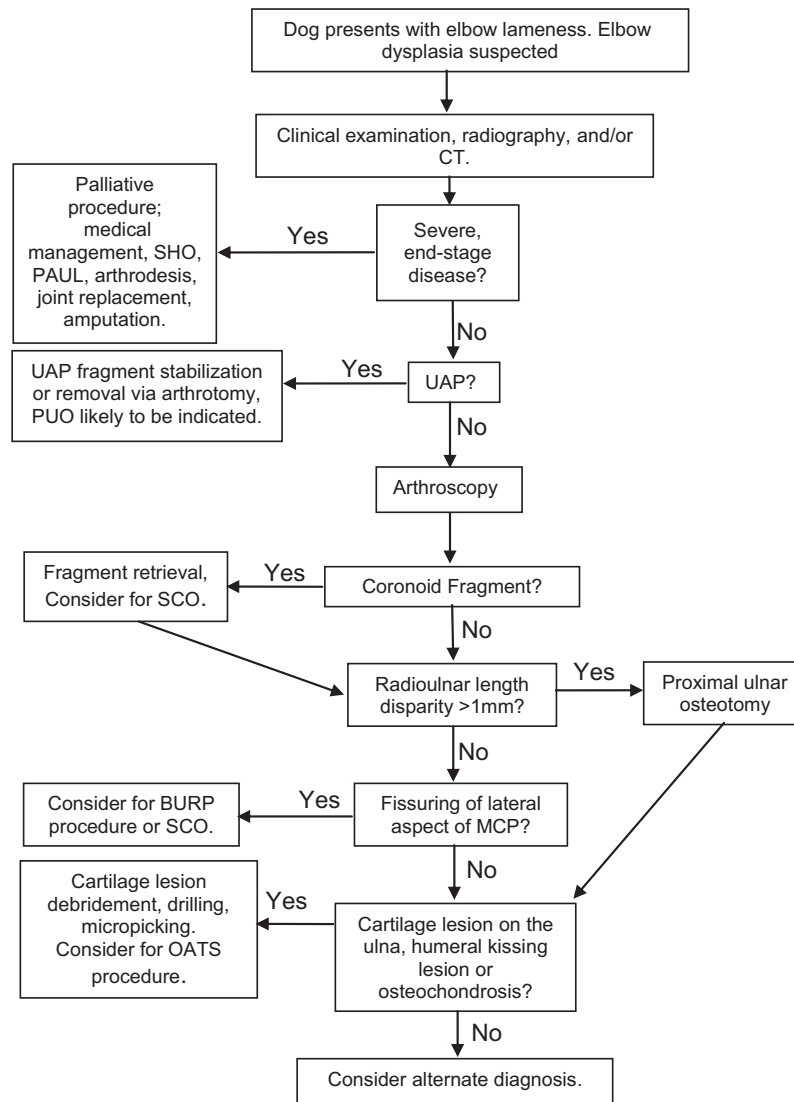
Dog presents with elbow lameness. Elbow dysplasia suspected

Clinical examination, radiography, and/or CT.

Severe, end-stage disease?

Yes

Palliative procedure; medical management, SHO, PAUL, arthrodesis, joint replacement, amputation.

No

UAP?

Yes

UAP fragment stabilization or removal via arthrotomy, PUO likely to be indicated.

No

Arthroscopy

Coronoid Fragment?

Yes

Fragment retrieval, Consider for SCO.

No

Radioulnar length disparity >1mm?

Yes

Proximal ulnar osteotomy

No

Fissuring of lateral aspect of MCP?

Yes

Consider for BURP procedure or SCO.

No

Cartilage lesion on the ulna, humeral kissing lesion or osteochondrosis?

Yes

Cartilage lesion debridement, drilling, micropicking. Consider for OATS procedure.

No

Consider alternate diagnosis.